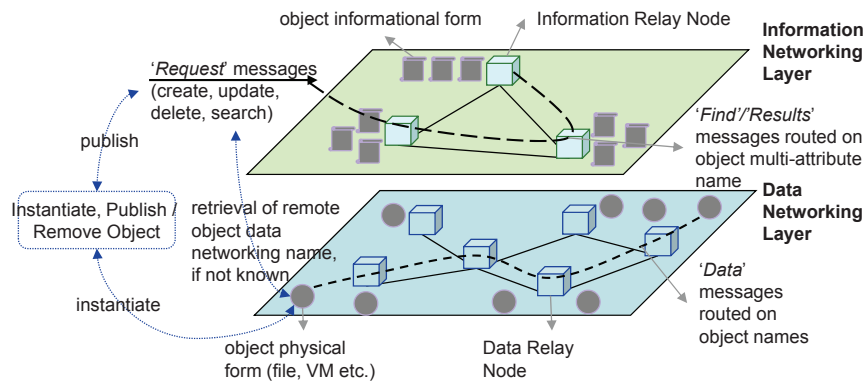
object informational form

Information Relay Node

Information Networking Layer

'Request' messages (create, update, delete, search)

publish

'Find'/'Results' messages routed on object multi-attribute name

Instantiate, Publish / Remove Object

retrieval of remote object data networking name, if not known

Data Networking Layer

instantiate

'Data' messages routed on object names

object physical form (file, VM etc.)

Data Relay Node